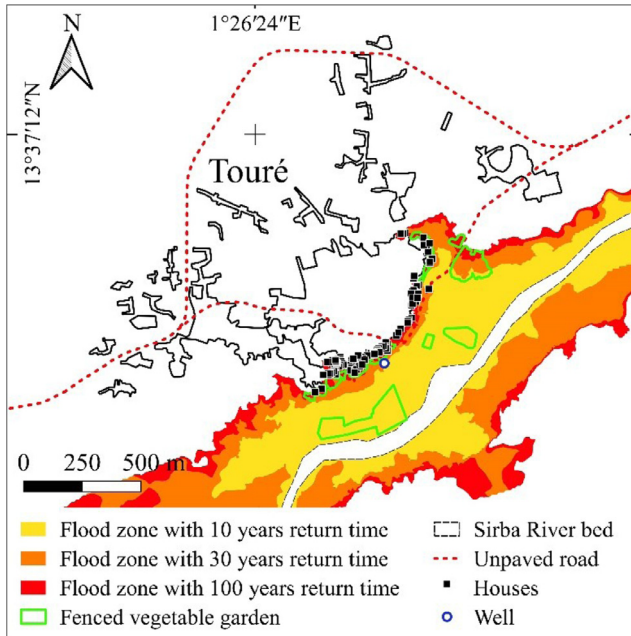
N

1°26′24″E

13°37′12″N

Touré

0 250 500 m

Flood zone with 10 years return time
Flood zone with 30 years return time
Flood zone with 100 years return time
Fenced vegetable garden

Sirba River bed
Unpaved road
Houses
Well